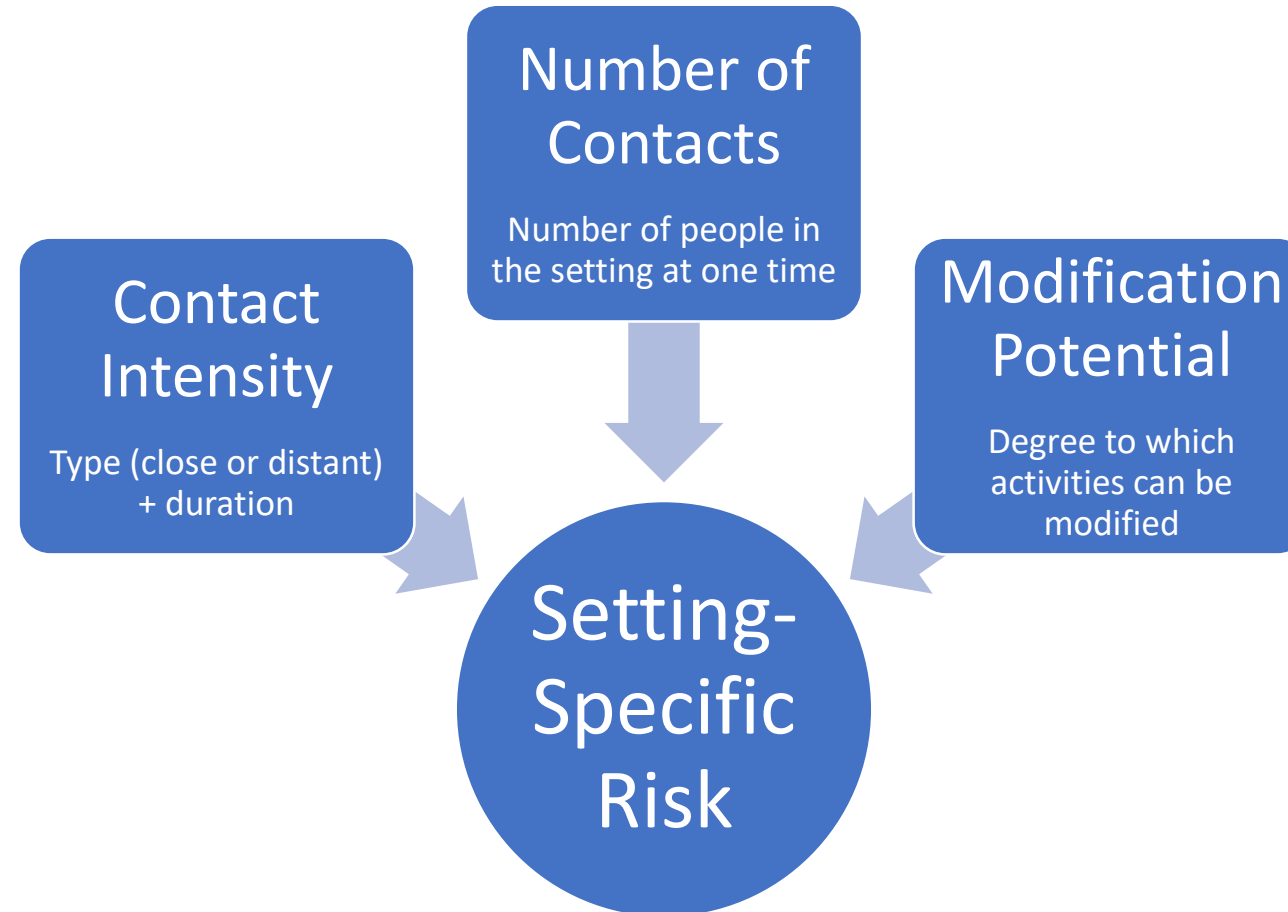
Number of Contacts

Number of people in the setting at one time

Contact Intensity

Type (close or distant) + duration

Modification Potential

Degree to which activities can be modified

Setting-Specific Risk